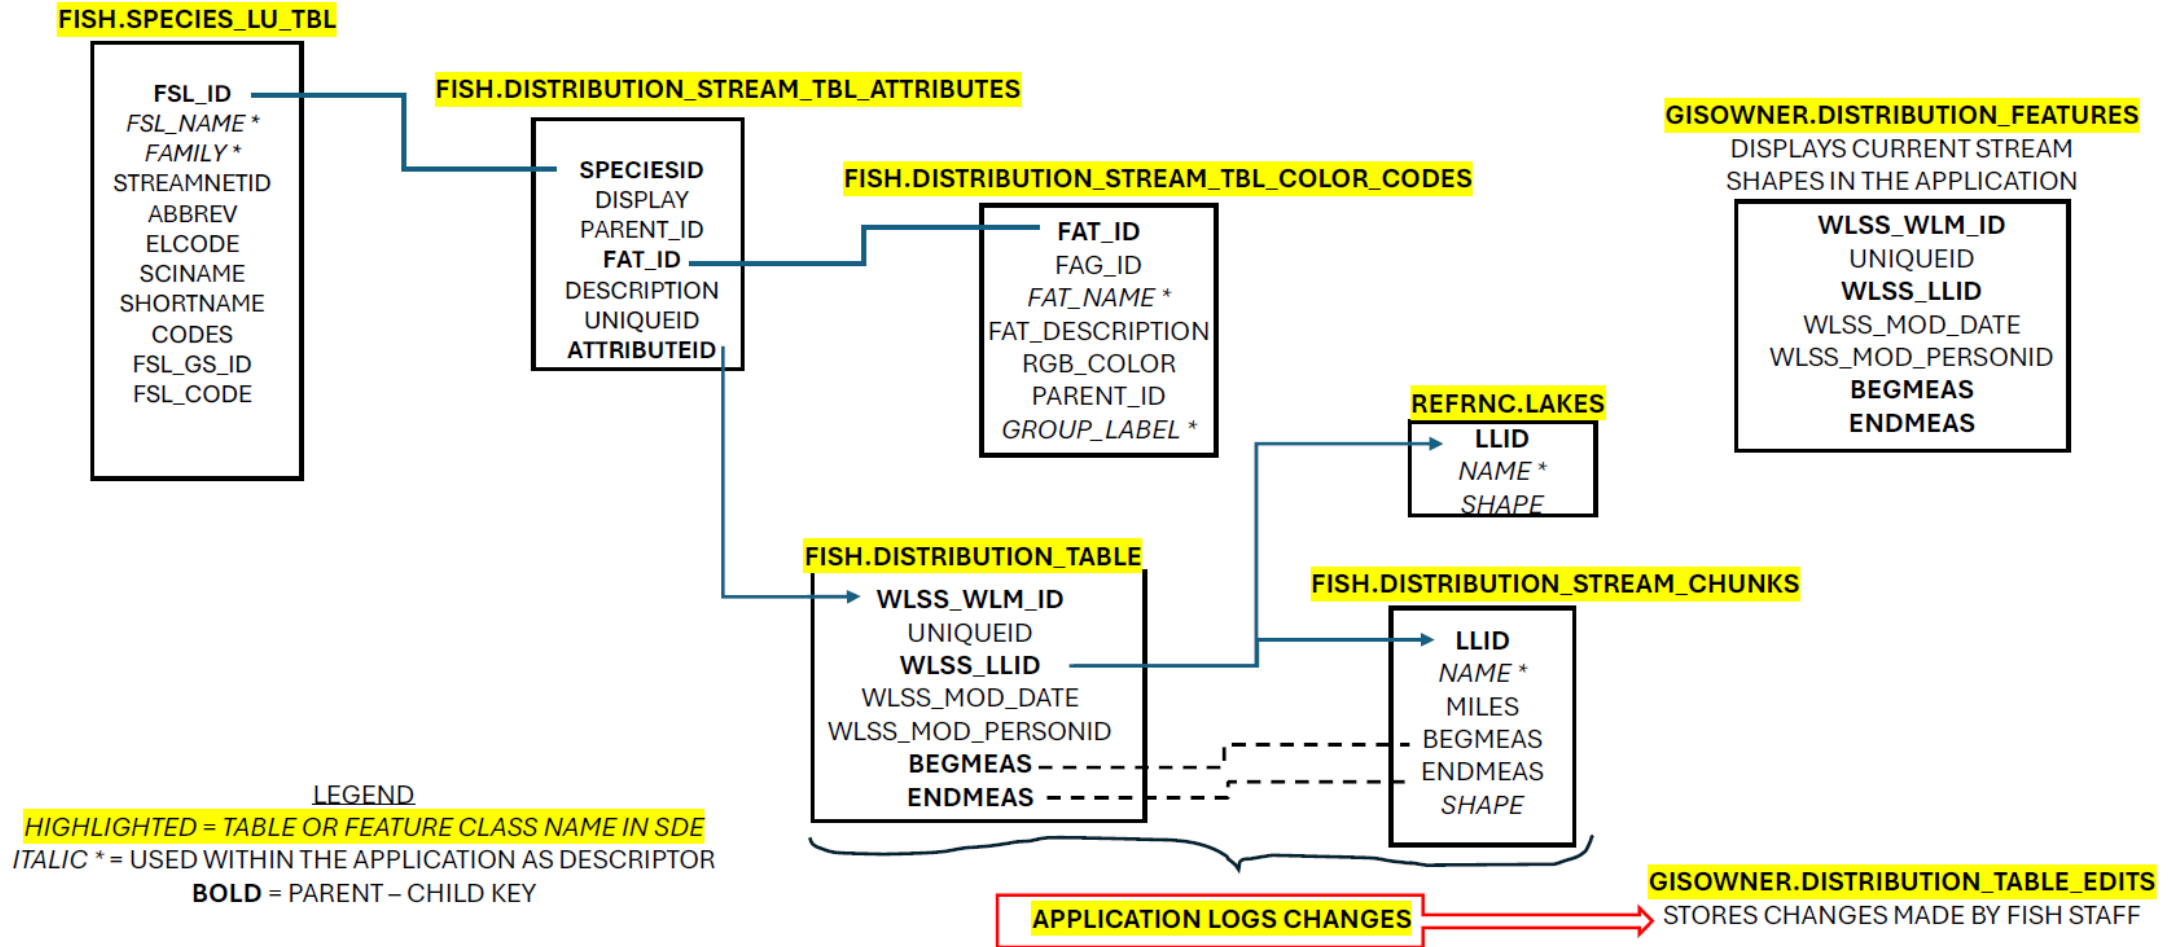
FISH.SPECIES_LU_TBL

FSL_ID
FSL_NAME *
FAMILY *
STREAMNETID
ABBREV
ELCODE
SCINAME
SHORTNAME
CODES
FSL_GS_ID
FSL_CODE

FISH.DISTRIBUTION_STREAM_TBL_ATTRIBUTES

SPECIESID
DISPLAY
PARENT_ID
FAT_ID
DESCRIPTION
UNIQUEID
ATTRIBUTEID

FISH.DISTRIBUTION_STREAM_TBL_COLOR_CODES

FAT_ID
FAG_ID
FAT_NAME *
FAT_DESCRIPTION
RGB_COLOR
PARENT_ID
GROUP_LABEL *

GISOWNER.DISTRIBUTION_FEATURES
DISPLAYS CURRENT STREAM SHAPES IN THE APPLICATION

WLSS_WLM_ID
UNIQUEID
WLSS_LLID
WLSS_MOD_DATE
WLSS_MOD_PERSONID
BEGMEAS
ENDMEAS

REFRNC.LAKES

LLID
NAME *
SHAPE

FISH.DISTRIBUTION_TABLE

WLSS_WLM_ID
UNIQUEID
WLSS_LLID
WLSS_MOD_DATE
WLSS_MOD_PERSONID
BEGMEAS
ENDMEAS

FISH.DISTRIBUTION_STREAM_CHUNKS

LLID
NAME *
MILES
BEGMEAS
ENDMEAS
SHAPE

LEGEND
HIGHLIGHTED = TABLE OR FEATURE CLASS NAME IN SDE
ITALIC * = USED WITHIN THE APPLICATION AS DESCRIPTOR
BOLD = PARENT – CHILD KEY

APPLICATION LOGS CHANGES

GISOWNER.DISTRIBUTION_TABLE_EDITS
STORES CHANGES MADE BY FISH STAFF